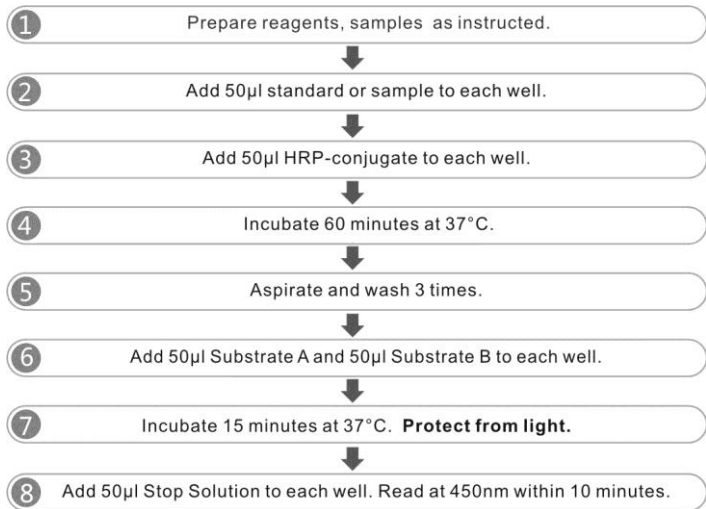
1 Prepare reagents, samples as instructed.

2 Add 50μl standard or sample to each well.

3 Add 50μl HRP-conjugate to each well.

4 Incubate 60 minutes at 37°C.

5 Aspirate and wash 3 times.

6 Add 50μl Substrate A and 50μl Substrate B to each well.

7 Incubate 15 minutes at 37°C. **Protect from light.**

8 Add 50μl Stop Solution to each well. Read at 450nm within 10 minutes.